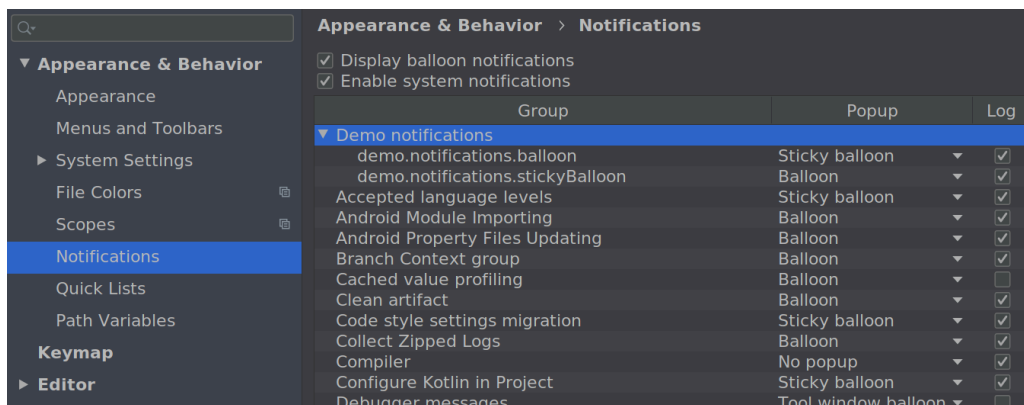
Appearance & Behavior
Appearance
Menus and Toolbars
System Settings
File Colors
Scopes
Notifications
Quick Lists
Path Variables
Keymap
Editor

Appearance & Behavior › Notifications

Display balloon notifications
Enable system notifications

| Group | Popup | Log |
|---|---|---|
| Demo notifications | | |
| demo.notifications.balloon | Sticky balloon | ✓ |
| demo.notifications.stickyBalloon | Balloon | ✓ |
| Accepted language levels | Sticky balloon | ✓ |
| Android Module Importing | Balloon | ✓ |
| Android Property Files Updating | Balloon | ✓ |
| Branch Context group | Balloon | ✓ |
| Cached value profiling | Balloon | |
| Clean artifact | Balloon | ✓ |
| Code style settings migration | Sticky balloon | ✓ |
| Collect Zipped Logs | Balloon | ✓ |
| Compiler | No popup | ✓ |
| Configure Kotlin in Project | Sticky balloon | ✓ |
| Debugger messages | Tool window balloon | |